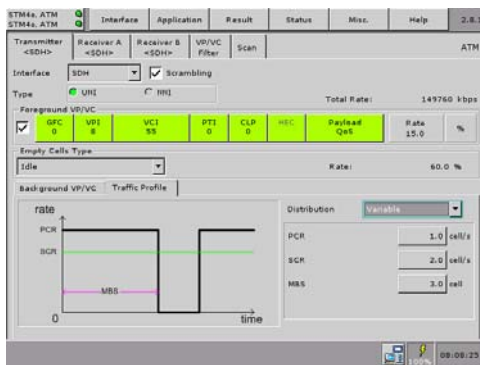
STM4e, ATM
STM4e, ATM

Interface | Application | Result | Status | Misc. | Help | 2.8.

Transmitter <SDH> | Receiver A <SDH> | Receiver B <SDH> | VP/VC Filter | Scan

ATM

Interface SDH

Scrambling

Type UNI NNI

Total Rate: 149760 kbps

Foreground VP/VC

| GFC 0 | VPI 8 | VCI 55 | PTI 0 | CLP 0 | HEC | Payload QoS | Rate 15.0 | % |
|---|---|---|---|---|---|---|---|---|

Empty Cells Type

Idle

Rate: 60.0 %

Background VP/VC | Traffic Profile

rate

PCR

SCR

MBS

0

time

Distribution Variable

PCR 1.0 cell/s

SCR 2.0 cell/s

MBS 3.0 cell

100%

08:08:25